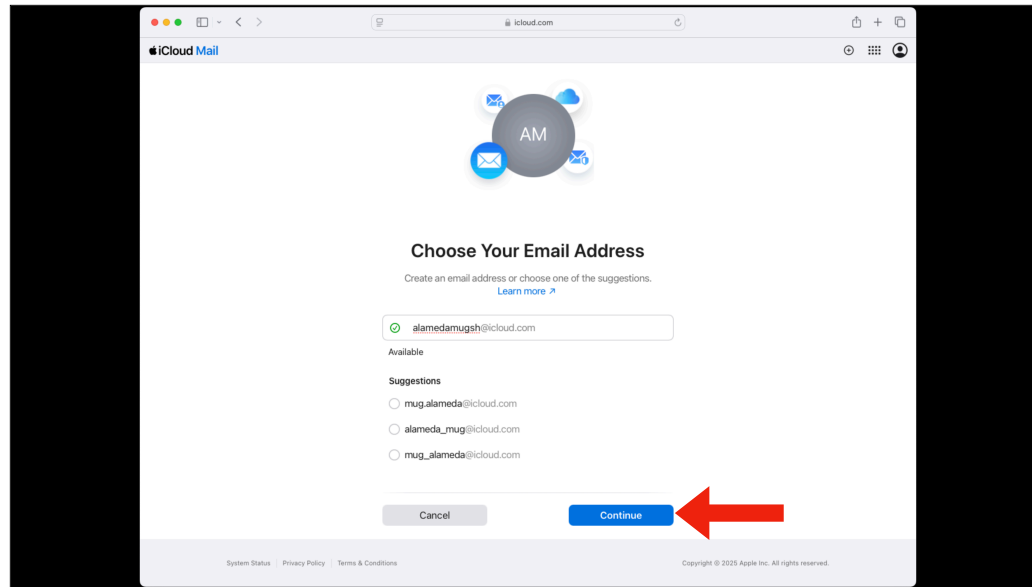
icloud.com

iCloud Mail

AM

Choose Your Email Address

Create an email address or choose one of the suggestions.
Learn more ↗

alamedamugsh@icloud.com

Available

Suggestions

mug.alameda@icloud.com

alameda_mug@icloud.com

mug_alameda@icloud.com

Cancel

Continue

System Status | Privacy Policy | Terms & Conditions

Copyright © 2025 Apple Inc. All rights reserved.